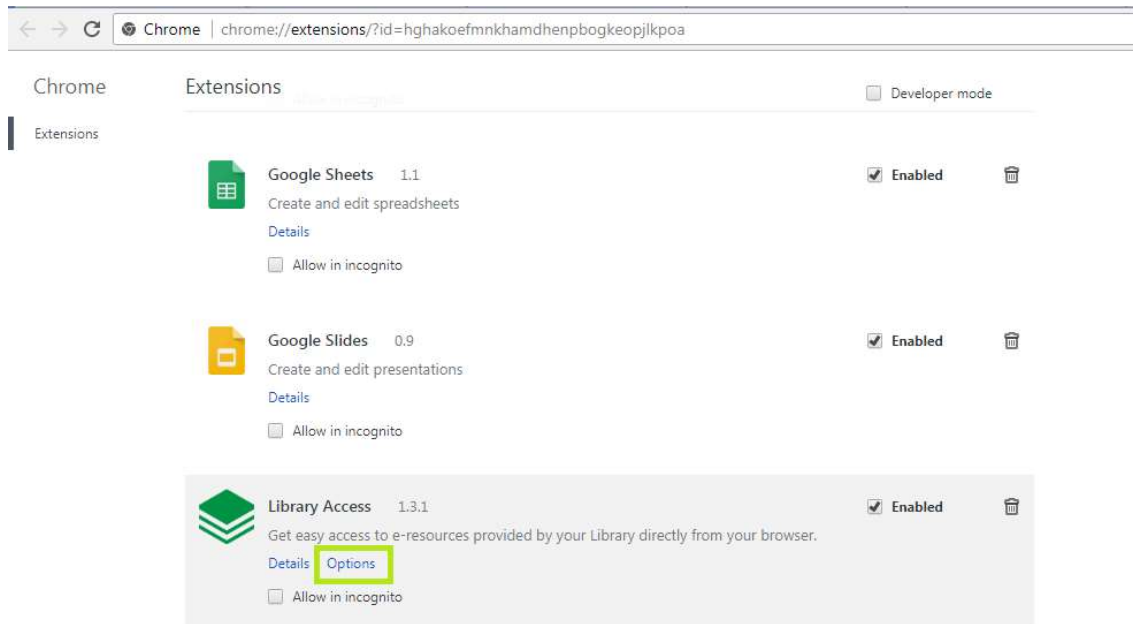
Chrome | chrome://extensions/?id=hghakoefmnkhamdhenpbogkeopjlkpoa

Chrome

Extensions

Extensions

Developer mode

Google Sheets 1.1
Create and edit spreadsheets
Details
Allow in incognito

Enabled

Google Slides 0.9
Create and edit presentations
Details
Allow in incognito

Enabled

Library Access 1.3.1
Get easy access to e-resources provided by your Library directly from your browser.
Details Options
Allow in incognito

Enabled